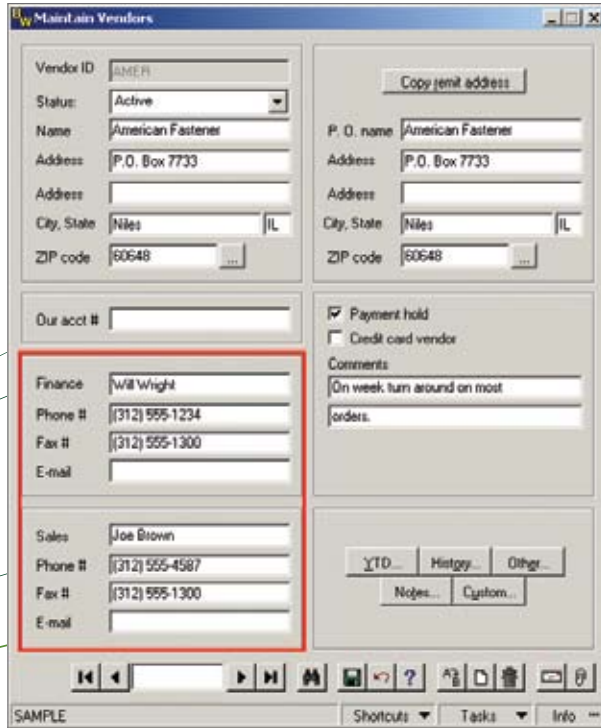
Maintain Vendors

Vendor ID AMER
Status: Active
Name American Fastener
Address P.O. Box 7733
Address
City, State Niles IL
ZIP code 60648 ...

Copy remit address
P. O. name American Fastener
Address P.O. Box 7733
Address
City, State Niles IL
ZIP code 60648 ...

Our acct #

Payment hold
Credit card vendor
Comments
On week turn around on most
orders.

Finance Will Wright
Phone # (312) 555-1234
Fax # (312) 555-1300
E-mail

Sales Joe Brown
Phone # (312) 555-4587
Fax # (312) 555-1300
E-mail

YTD... History... Other...
Notes... Custom...

SAMPLE Shortcuts Tasks Info